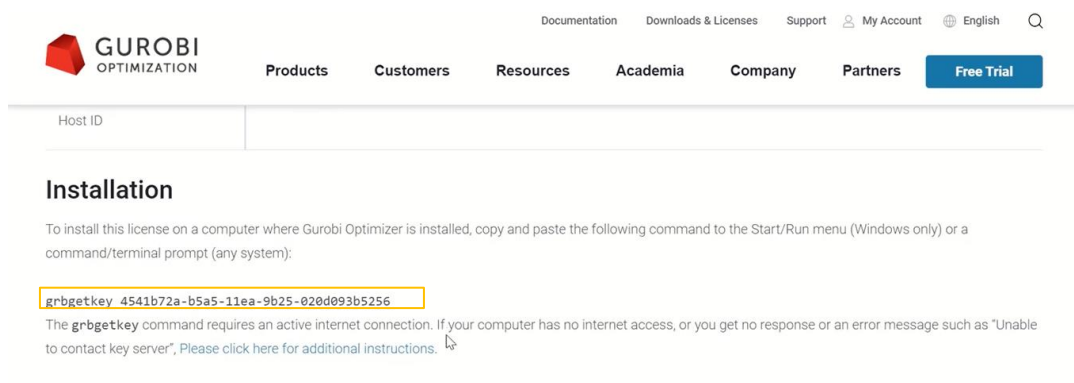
Documentation Downloads & Licenses Support My Account English

GUROBI OPTIMIZATION

Products Customers Resources Academia Company Partners Free Trial

Host ID

Installation

To install this license on a computer where Gurobi Optimizer is installed, copy and paste the following command to the Start/Run menu (Windows only) or a command/terminal prompt (any system):

grbgetkey 4541b72a-b5a5-11ea-9b25-020d093b5256

The grbgetkey command requires an active internet connection. If your computer has no internet access, or you get no response or an error message such as "Unable to contact key server", Please click here for additional instructions.